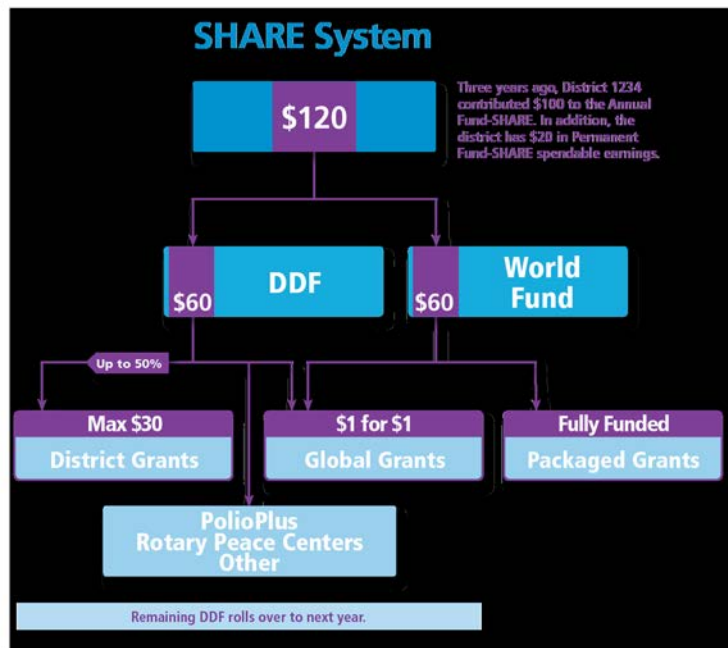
SHARE System

$120

Three years ago, District 1234 contributed $100 to the Annual Fund-SHARE. In addition, the district has $20 in Permanent Fund-SHARE spendable earnings.

$60 DDF

$60 World Fund

Up to 50%

Max $30
District Grants

$1 for $1
Global Grants

Fully Funded
Packaged Grants

PolioPlus
Rotary Peace Centers
Other

Remaining DDF rolls over to next year.